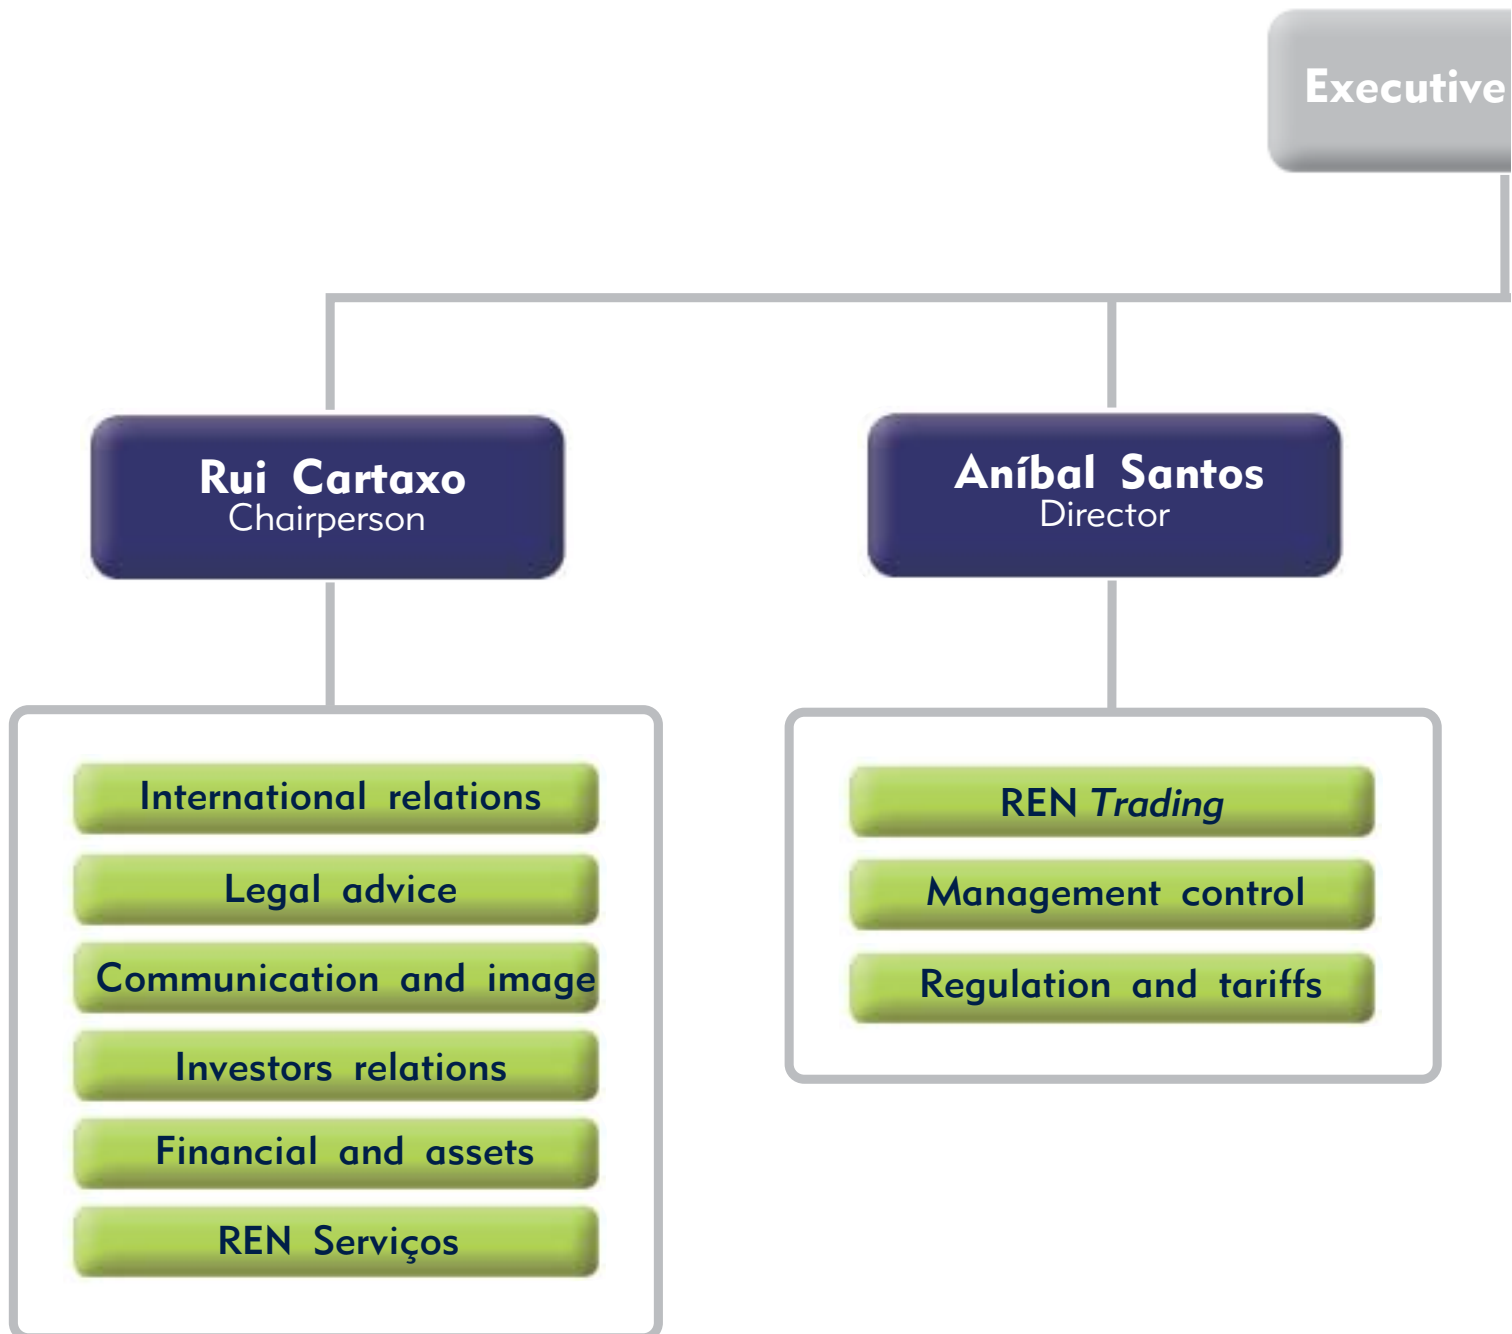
Executive

Rui Cartaxo
Chairperson

Aníbal Santos
Director

International relations

Legal advice

Communication and image

Investors relations

Financial and assets

REN Serviços

REN Trading

Management control

Regulation and tariffs